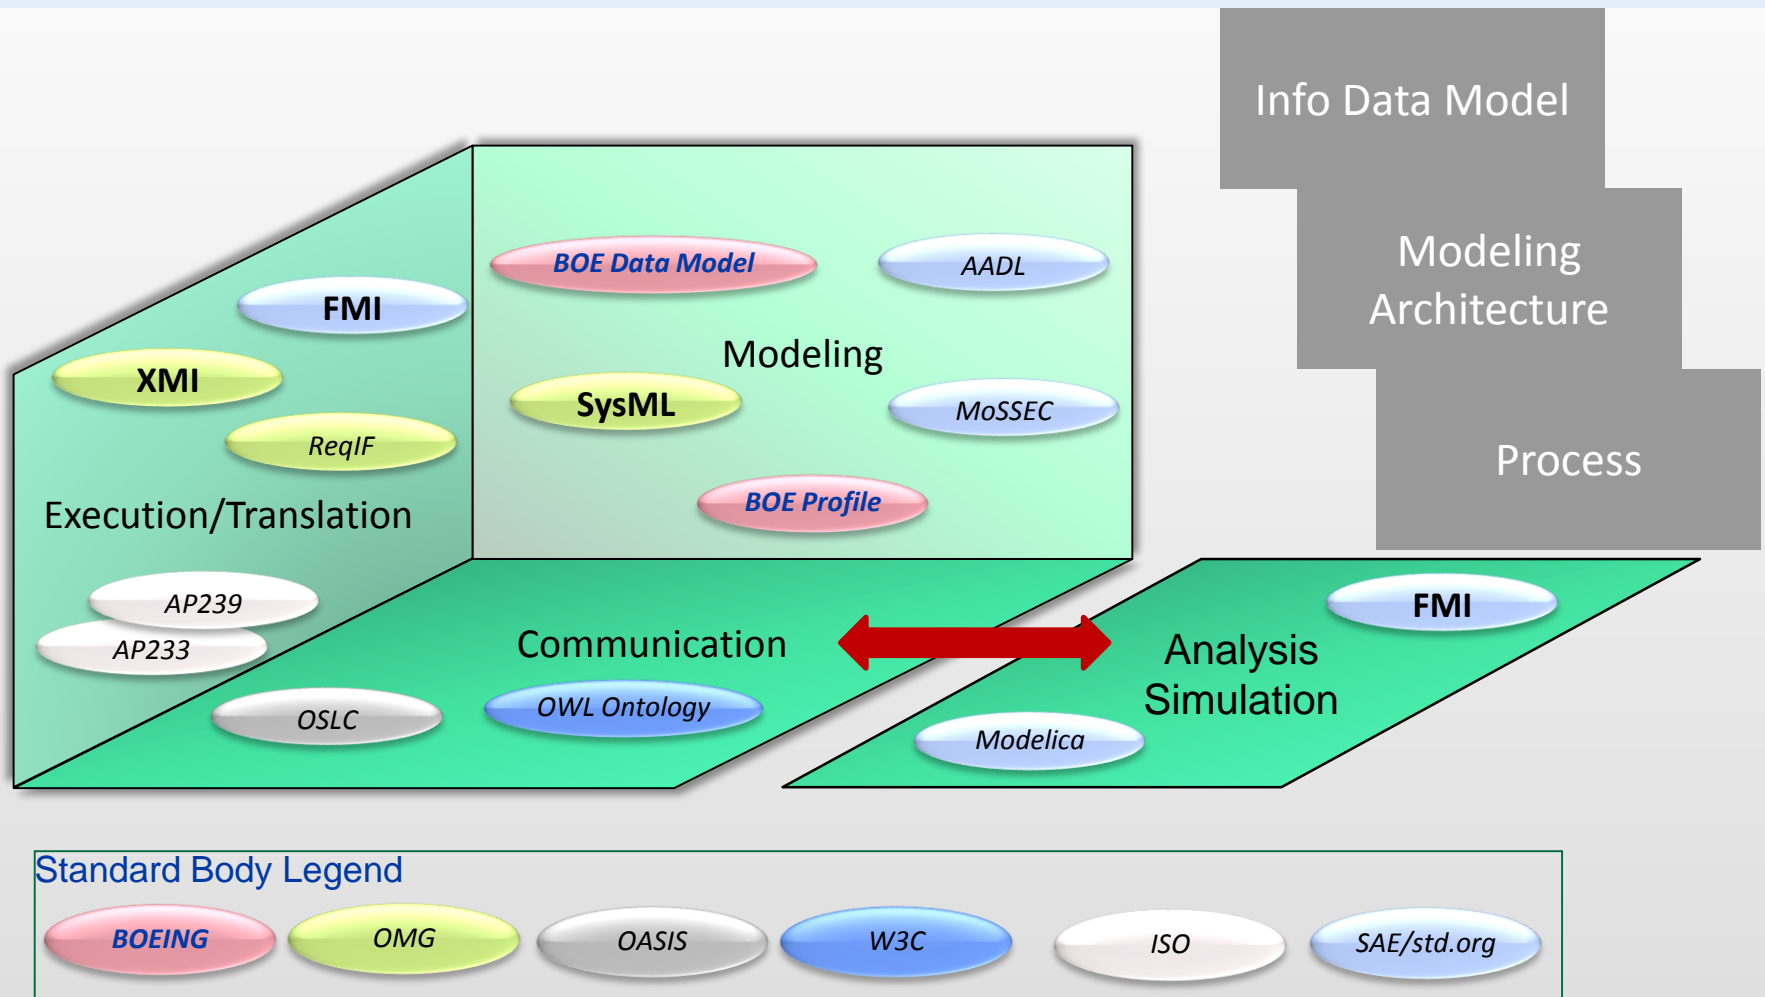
Info Data Model

Modeling Architecture

Process

FMI

XMI

ReqIF

Execution/Translation

AP239

AP233

BOE Data Model

AADL

Modeling

SysML

MoSSEC

BOE Profile

Communication

OSLC

OWL Ontology

FMI

Analysis Simulation

Modelica

Standard Body Legend

BOEING

OMG

OASIS

W3C

ISO

SAE/std.org